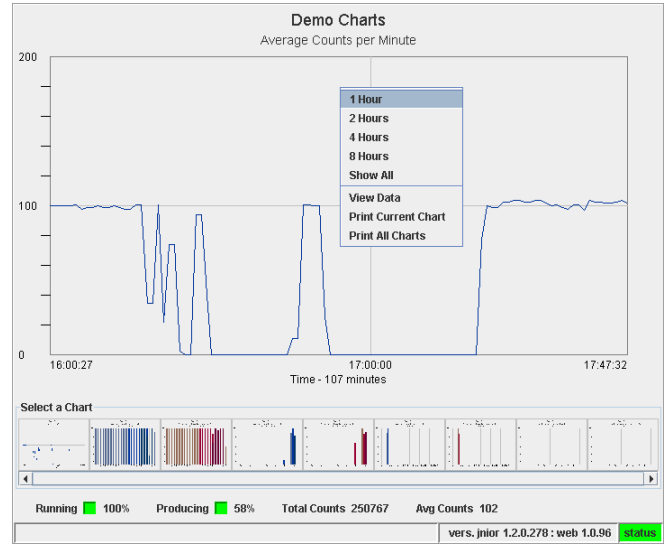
Demo Charts
Average Counts per Minute

200
100
0

1 Hour
2 Hours
4 Hours
8 Hours
Show All
View Data
Print Current Chart
Print All Charts

16:00:27
17:00:00
17:47:32
Time - 107 minutes

Select a Chart

Running 100%
Producing 58%
Total Counts 250767
Avg Counts 102

vers. jnior 1.2.0.278 : web 1.0.96
status